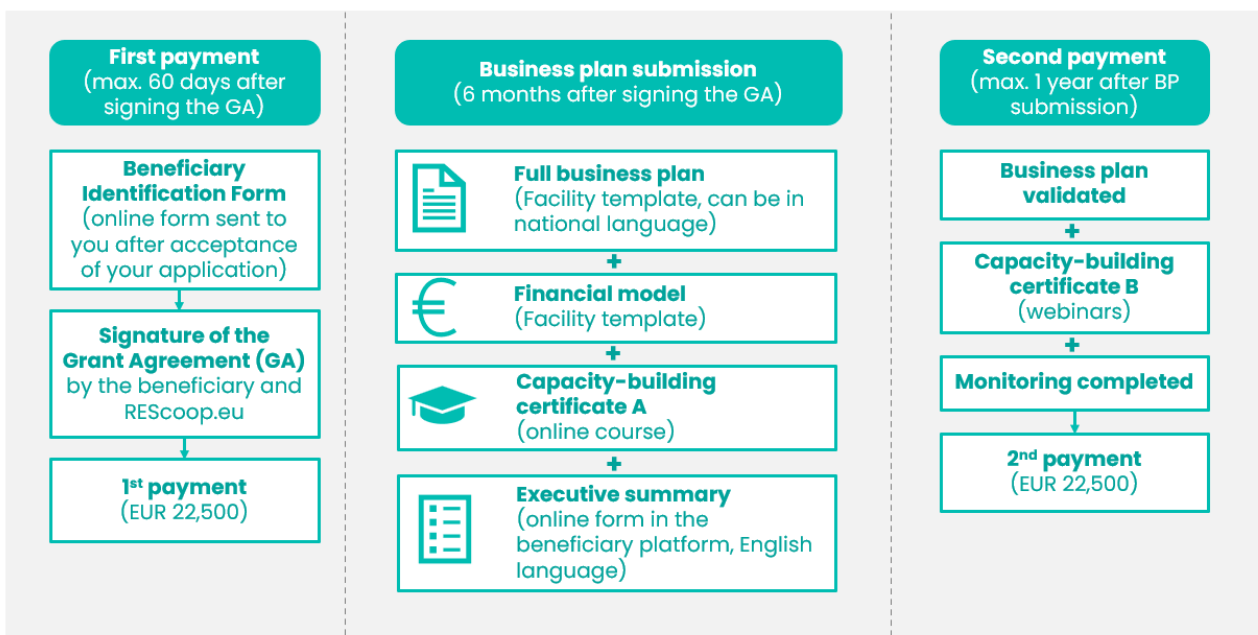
First payment
(max. 60 days after signing the GA)

Beneficiary Identification Form
(online form sent to you after acceptance of your application)

Signature of the Grant Agreement (GA)
by the beneficiary and REScoop.eu

1st payment
(EUR 22,500)

Business plan submission
(6 months after signing the GA)

Full business plan
(Facility template, can be in national language)

+

Financial model
(Facility template)

+

Capacity-building certificate A
(online course)

+

Executive summary
(online form in the beneficiary platform, English language)

Second payment
(max. 1 year after BP submission)

Business plan validated

+

Capacity-building certificate B
(webinars)

+

Monitoring completed

2nd payment
(EUR 22,500)